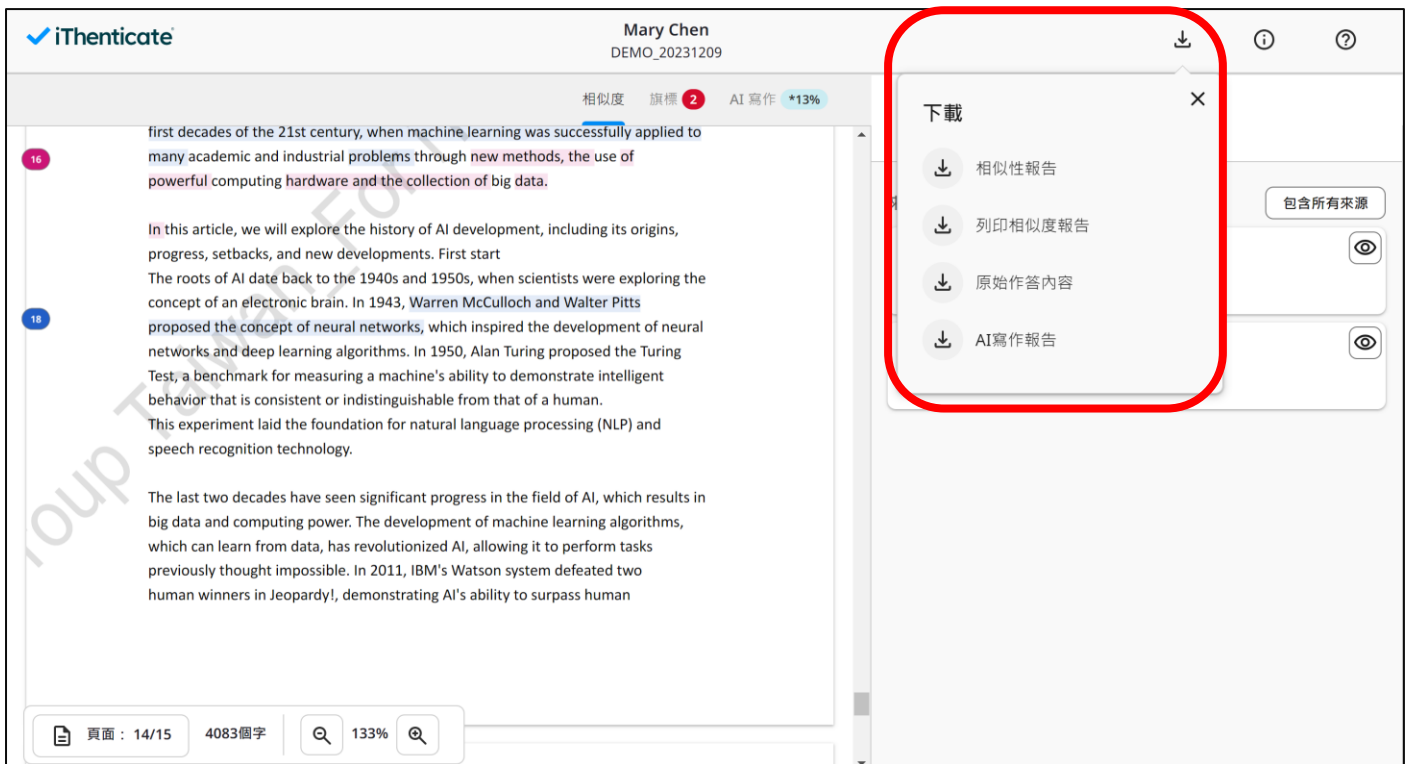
iThenticate

Mary Chen
DEMO_20231209

相似度 旗標 2 AI 寫作 *13%

first decades of the 21st century, when machine learning was successfully applied to many academic and industrial problems through new methods, the use of powerful computing hardware and the collection of big data.

16

In this article, we will explore the history of AI development, including its origins, progress, setbacks, and new developments. First start
The roots of AI date back to the 1940s and 1950s, when scientists were exploring the concept of an electronic brain. In 1943, Warren McCulloch and Walter Pitts proposed the concept of neural networks, which inspired the development of neural networks and deep learning algorithms. In 1950, Alan Turing proposed the Turing Test, a benchmark for measuring a machine's ability to demonstrate intelligent behavior that is consistent or indistinguishable from that of a human.
This experiment laid the foundation for natural language processing (NLP) and speech recognition technology.

18

The last two decades have seen significant progress in the field of AI, which results in big data and computing power. The development of machine learning algorithms, which can learn from data, has revolutionized AI, allowing it to perform tasks previously thought impossible. In 2011, IBM's Watson system defeated two human winners in Jeopardy!, demonstrating AI's ability to surpass human

roup Taiwan For

頁面： 14/15 4083個字 133%

下載
相似性報告
列印相似度報告
原始作答內容
AI寫作報告

包含所有來源